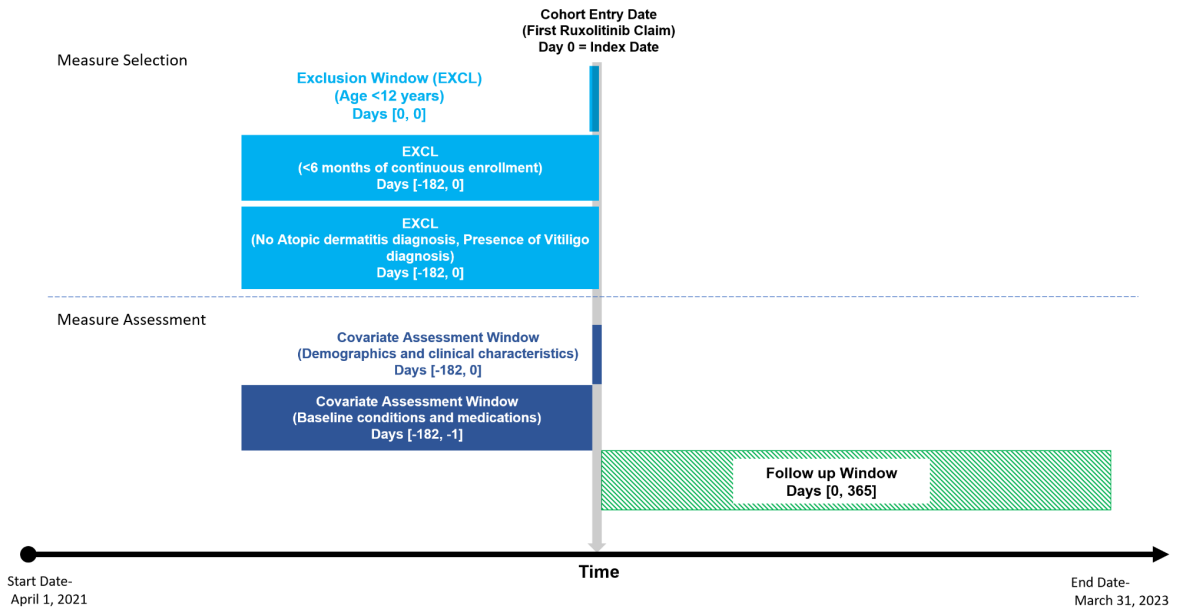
Cohort Entry Date
(First Ruxolitinib Claim)
Day 0 = Index Date

Measure Selection

Exclusion Window (EXCL)
(Age <12 years)
Days [0, 0]

EXCL
(<6 months of continuous enrollment)
Days [-182, 0]

EXCL
(No Atopic dermatitis diagnosis, Presence of Vitiligo diagnosis)
Days [-182, 0]

Measure Assessment

Covariate Assessment Window
(Demographics and clinical characteristics)
Days [-182, 0]

Covariate Assessment Window
(Baseline conditions and medications)
Days [-182, -1]

Follow up Window
Days [0, 365]

Start Date-
April 1, 2021

Time

End Date-
March 31, 2023